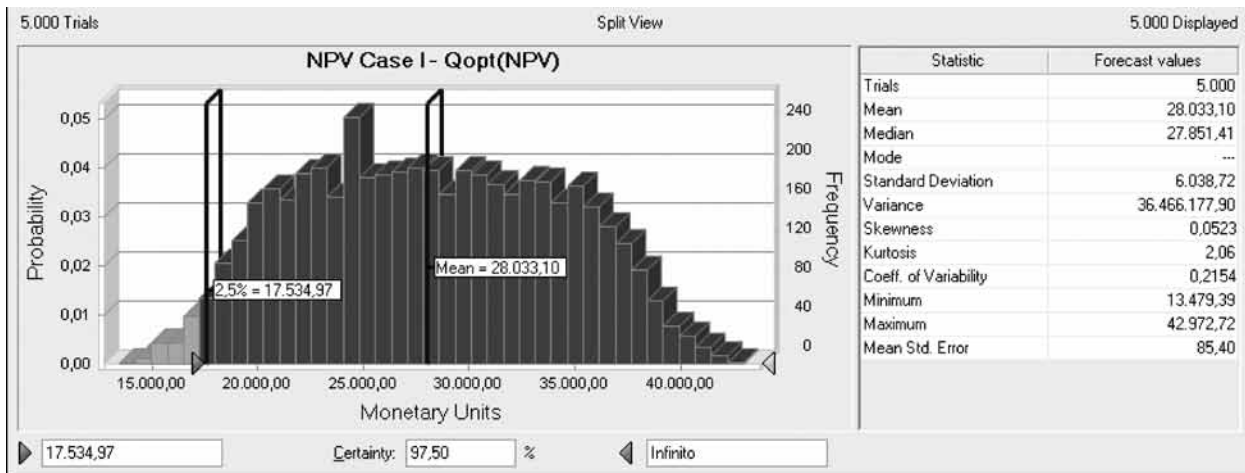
5.000 Trials

Split View

5.000 Displayed

NPV Case I - Qopt(NPV)

Probability

0,05
0,04
0,03
0,02
0,01
0,00

240
200
160
120
80
40
0

Frequency

2,5% = 17.534,97

Mean = 28.033,10

15.000,00 20.000,00 25.000,00 30.000,00 35.000,00 40.000,00

Monetary Units

| Statistic | Forecast values |
|---|---|
| Trials | 5.000 |
| Mean | 28.033,10 |
| Median | 27.851,41 |
| Mode | --- |
| Standard Deviation | 6.038,72 |
| Variance | 36.466.177,90 |
| Skewness | 0,0523 |
| Kurtosis | 2,06 |
| Coeff. of Variability | 0,2154 |
| Minimum | 13.479,39 |
| Maximum | 42.972,72 |
| Mean Std. Error | 85,40 |

17.534,97

Certainty: 97,50 %

Infinito